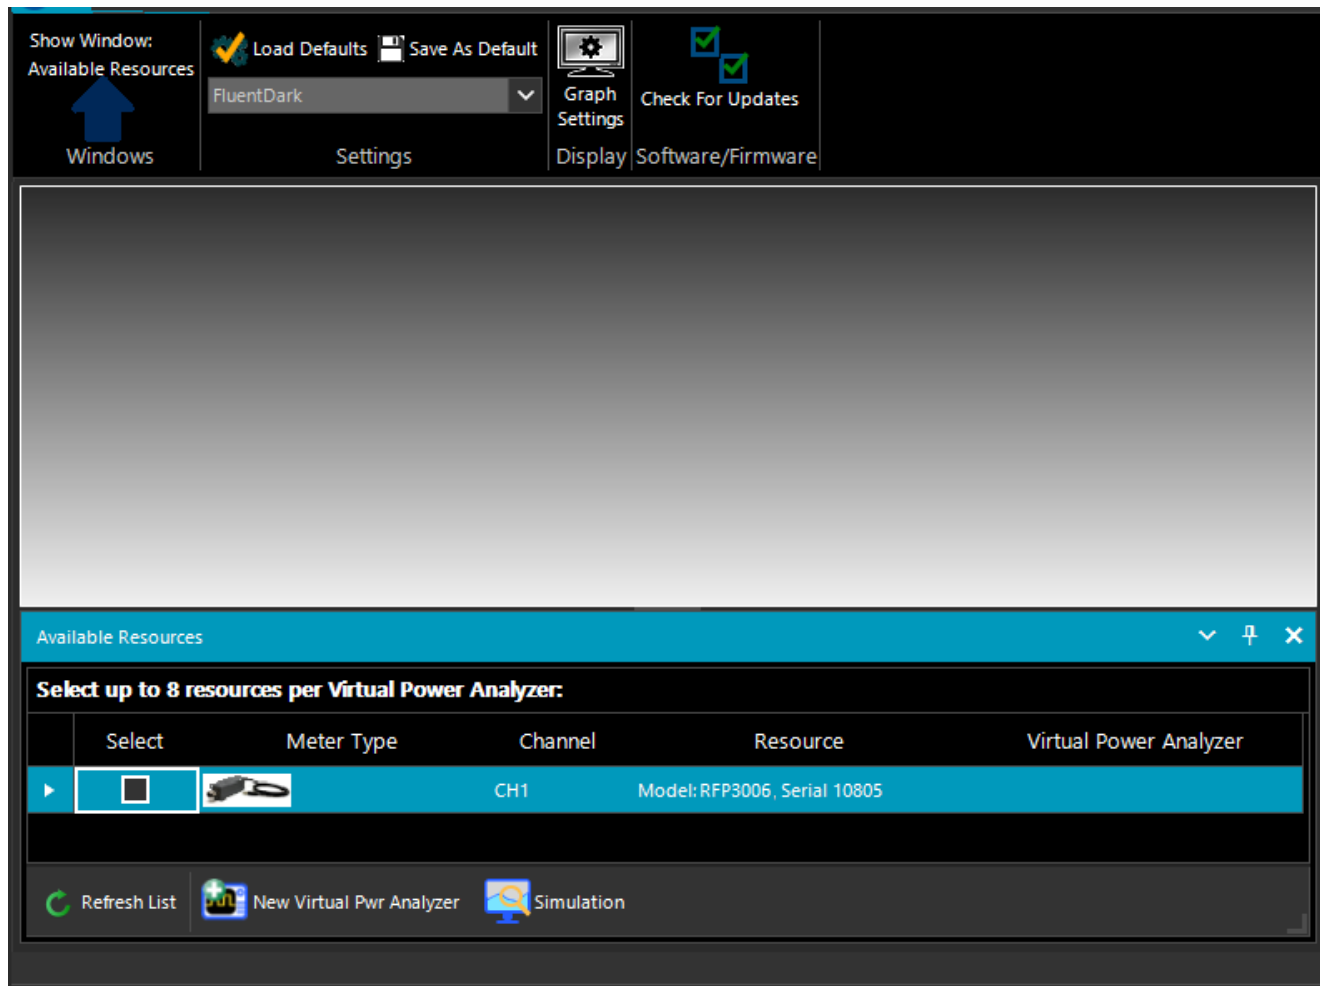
Show Window:
Available Resources

Windows

Load Defaults Save As Default

FluentDark

Settings

Graph Settings

Display

Check For Updates

Software/Firmware

Available Resources

Select up to 8 resources per Virtual Power Analyzer:

| Select | Meter Type | Channel | Resource | Virtual Power Analyzer |
|---|---|---|---|---|
| | | CH1 | Model: RFP3006, Serial 10805 | |

Refresh List New Virtual Pwr Analyzer Simulation